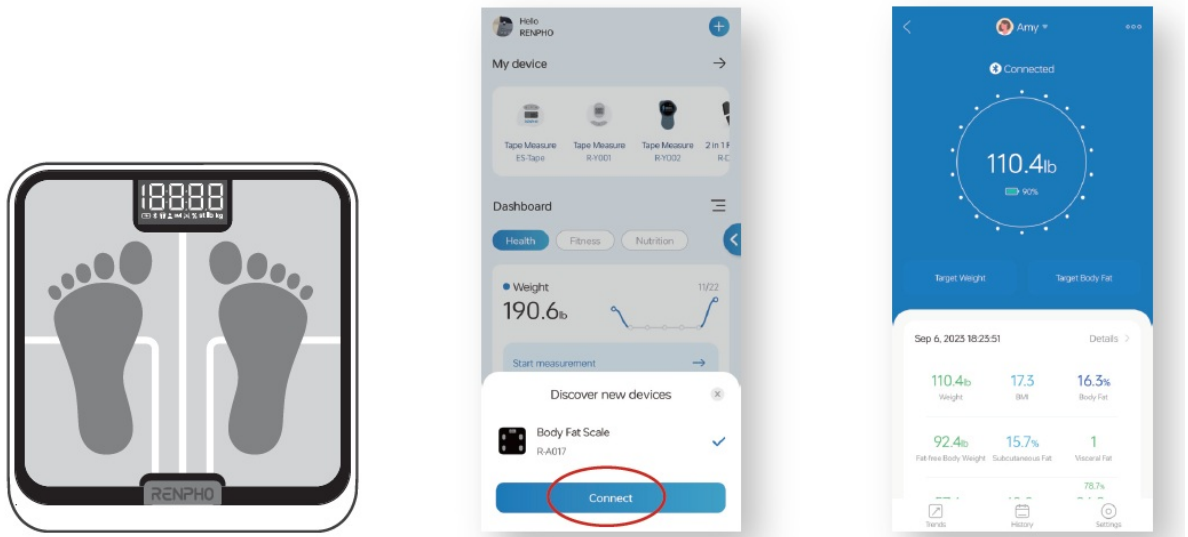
18888
RENPHO

Hello
RENPHO

My device

Tape Measure
ES-Tape

Tape Measure
R-Y001

Tape Measure
R-Y002

2 in 1
R-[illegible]

Dashboard

Health
Fitness
Nutrition

Weight
11/22
190.6lb

Start measurement

Discover new devices

Body Fat Scale
R-A017

Connect

Amy

Connected

110.4lb
90%

Target Weight
Target Body Fat

Sep 6, 2023 18:25:51
Details

| 110.4lb | 17.3 | 16.3% |
|---|---|---|
| Weight | BMI | Body Fat |
| 92.4lb | 15.7% | 1 |
| Fat-free Body Weight | Subcutaneous Fat | Visceral Fat |

78.7%

Trends
History
Settings